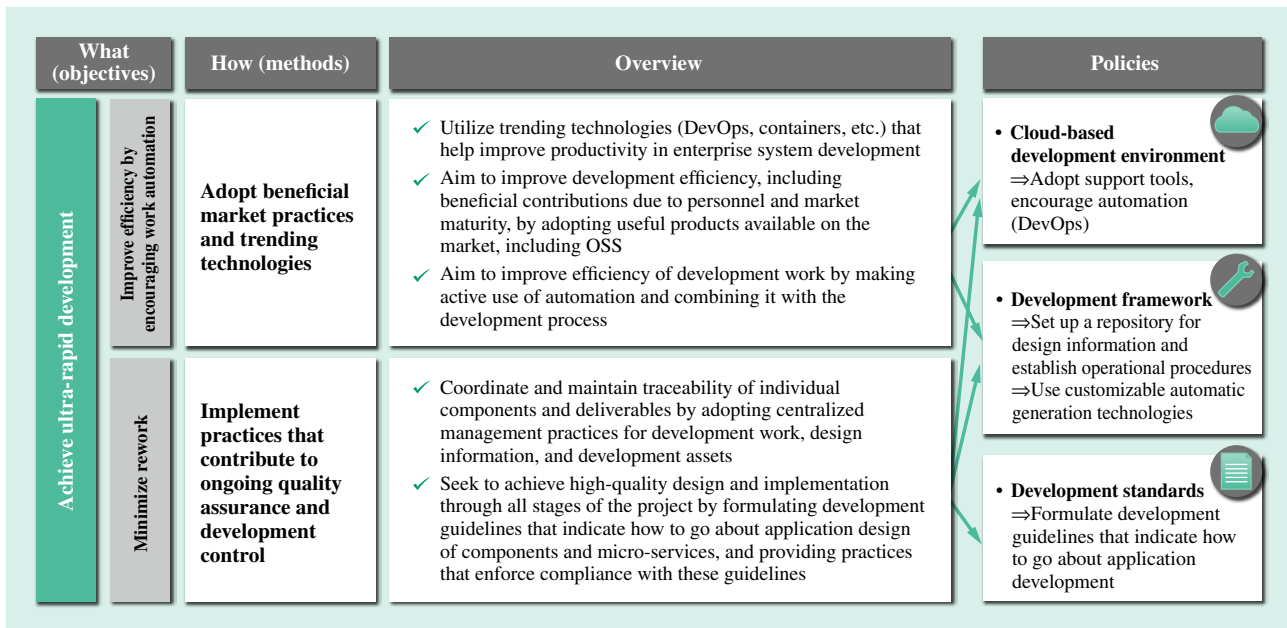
| What (objectives) | | How (methods) | Overview | Policies |
|---|---|---|---|---|
| Achieve ultra-rapid development | Improve efficiency by encouraging work automation | Adopt beneficial market practices and trending technologies | ✓ Utilize trending technologies (DevOps, containers, etc.) that help improve productivity in enterprise system development ✓ Aim to improve development efficiency, including beneficial contributions due to personnel and market maturity, by adopting useful products available on the market, including OSS ✓ Aim to improve efficiency of development work by making active use of automation and combining it with the development process | • Cloud-based development environment ⇒Adopt support tools, encourage automation (DevOps) |
| | | | | • Development framework ⇒Set up a repository for design information and establish operational procedures ⇒Use customizable automatic generation technologies |
| | Minimize rework | Implement practices that contribute to ongoing quality assurance and development control | ✓ Coordinate and maintain traceability of individual components and deliverables by adopting centralized management practices for development work, design information, and development assets ✓ Seek to achieve high-quality design and implementation through all stages of the project by formulating development guidelines that indicate how to go about application design of components and micro-services, and providing practices that enforce compliance with these guidelines | • Development standards ⇒Formulate development guidelines that indicate how to go about application development |